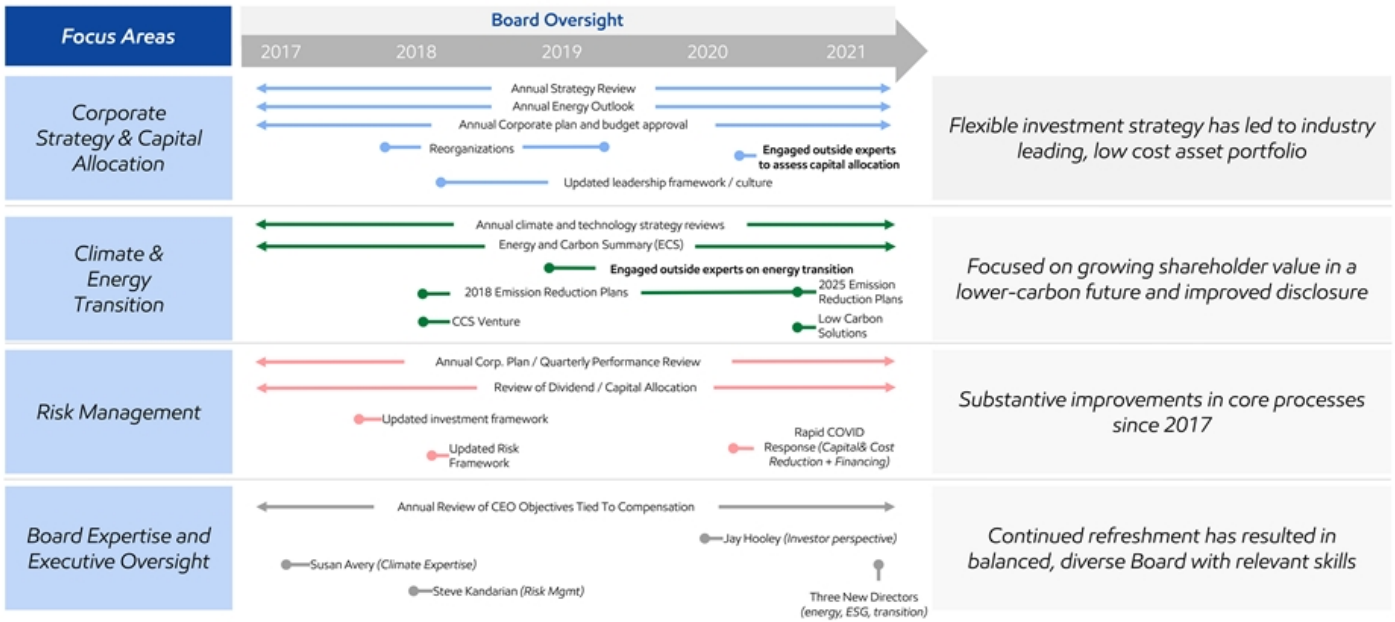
Focus Areas

Board Oversight

2017 2018 2019 2020 2021

Corporate Strategy & Capital Allocation

Annual Strategy Review
Annual Energy Outlook
Annual Corporate plan and budget approval
Reorganizations
**Engaged outside experts to assess capital allocation**
Updated leadership framework / culture

*Flexible investment strategy has led to industry leading, low cost asset portfolio*

Climate & Energy Transition

Annual climate and technology strategy reviews
Energy and Carbon Summary (ECS)
**Engaged outside experts on energy transition**
2018 Emission Reduction Plans
2025 Emission Reduction Plans
CCS Venture
Low Carbon Solutions

*Focused on growing shareholder value in a lower-carbon future and improved disclosure*

Risk Management

Annual Corp. Plan / Quarterly Performance Review
Review of Dividend / Capital Allocation
Updated investment framework
Updated Risk Framework
Rapid COVID Response *(Capital& Cost Reduction + Financing)*

*Substantive improvements in core processes since 2017*

Board Expertise and Executive Oversight

Annual Review of CEO Objectives Tied To Compensation
Jay Hooley *(Investor perspective)*
Susan Avery *(Climate Expertise)*
Steve Kandarian *(Risk Mgmt)*
Three New Directors *(energy, ESG, transition)*

*Continued refreshment has resulted in balanced, diverse Board with relevant skills*